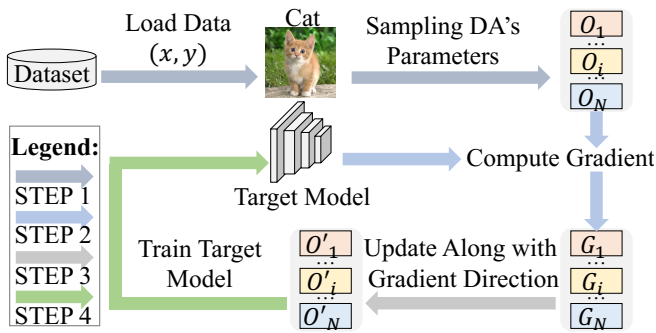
Dataset

Load Data $(x, y)$

Cat

Sampling DA's Parameters

$O_1$
...
$O_i$
...
$O_N$

Legend:
STEP 1
STEP 2
STEP 3
STEP 4

Target Model

Compute Gradient

Train Target Model

$O'_1$
...
$O'_i$
...
$O'_N$

Update Along with Gradient Direction

$G_1$
...
$G_i$
...
$G_N$